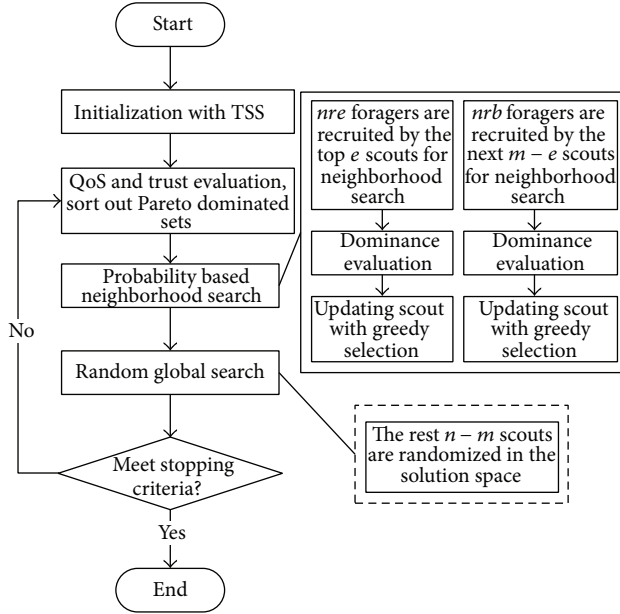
Start

Initialization with TSS

QoS and trust evaluation, sort out Pareto dominated sets

Probability based neighborhood search

Random global search

Meet stopping criteria?

No

Yes

End

*nre* foragers are recruited by the top *e* scouts for neighborhood search

Dominance evaluation

Updating scout with greedy selection

*nrb* foragers are recruited by the next $m - e$ scouts for neighborhood search

Dominance evaluation

Updating scout with greedy selection

The rest $n - m$ scouts are randomized in the solution space